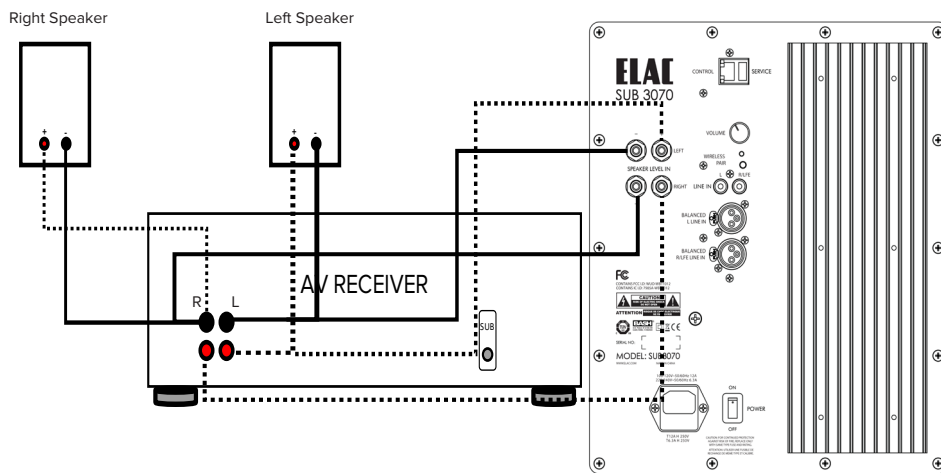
Right Speaker

Left Speaker

+ -

+ -

AV RECEIVER

R L

SUB

ELAC
SUB 3070

CONTROL SERVICE

VOLUME

WIRELESS PAIR

LEFT

SPEAKER LEVEL IN

RIGHT

LINE IN L R/LFE

BALANCED L LINE IN

BALANCED R/LFE LINE IN

CAUTION

ATTENTION

BASH

CE

SERIAL NO.

MODEL: SUB3070

ON

POWER

OFF

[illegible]